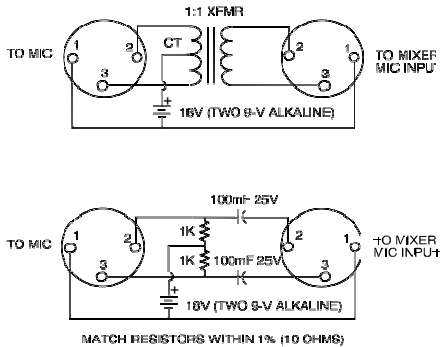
1:1 XFMR

TO MIC

1

2

3

CT

+

18V (TWO 9-V ALKALINE)

2

1

3

TO MIXER MIC INPUT

TO MIC

1

2

3

100mF 25V

1K

1K

100mF 25V

+

18V (TWO 9-V ALKALINE)

2

1

3

TO MIXER MIC INPUT

MATCH RESISTORS WITHIN 1% (10 OHMS)